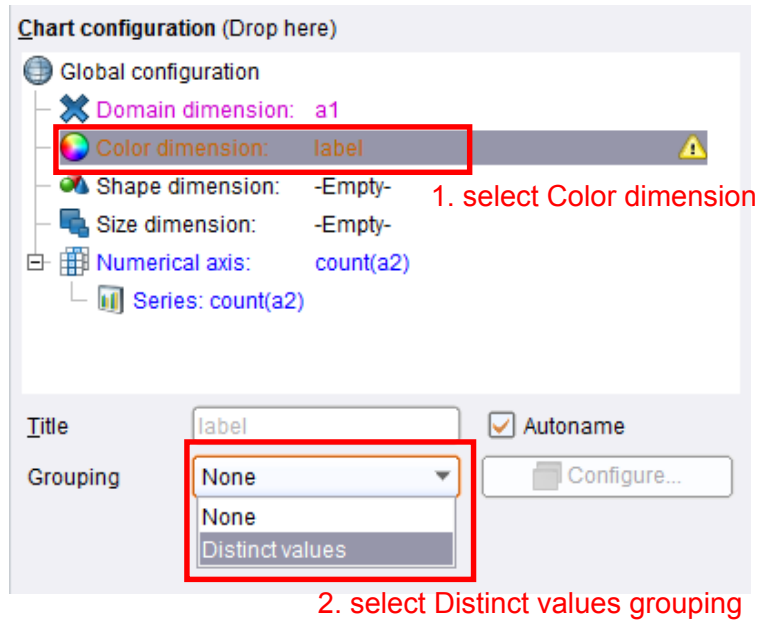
Chart configuration (Drop here)

Global configuration
Domain dimension: a1
Color dimension: label
Shape dimension: -Empty-
Size dimension: -Empty-
Numerical axis: count(a2)
Series: count(a2)

1. select Color dimension

Title label
Autoname
Grouping None
Configure...
None
Distinct values

2. select Distinct values grouping